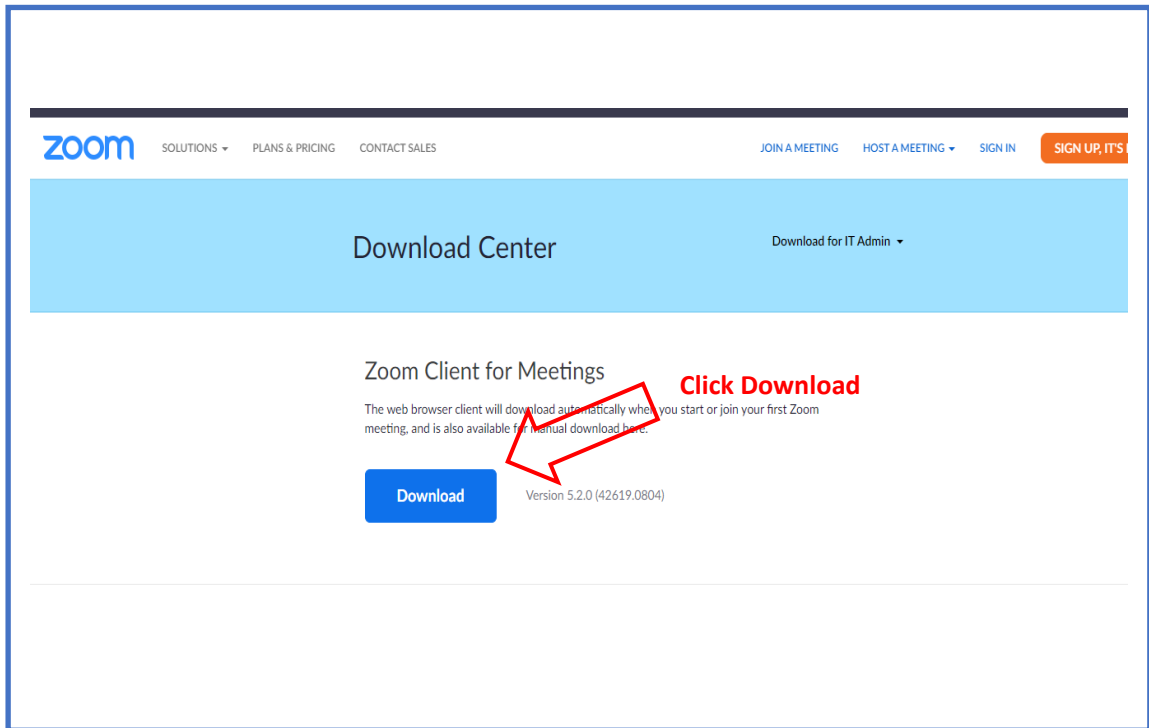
zoom SOLUTIONS ▾ PLANS & PRICING CONTACT SALES JOIN A MEETING HOST A MEETING ▾ SIGN IN SIGN UP, IT'S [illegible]

Download Center

Download for IT Admin ▾

Zoom Client for Meetings

Click Download

The web browser client will download automatically when you start or join your first Zoom meeting, and is also available for manual download here.

Download

Version 5.2.0 (42619.0804)